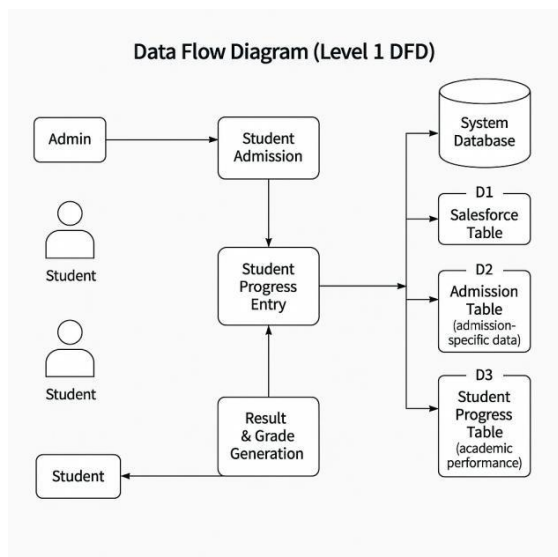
Data Flow Diagram (Level 1 DFD)

Admin

Student Admission

System Database

Student

D1
Salesforce Table

Student Progress Entry

D2
Admission Table
(admission-specific data)

Student

D3
Student Progress Table
(academic performance)

Result & Grade Generation

Student